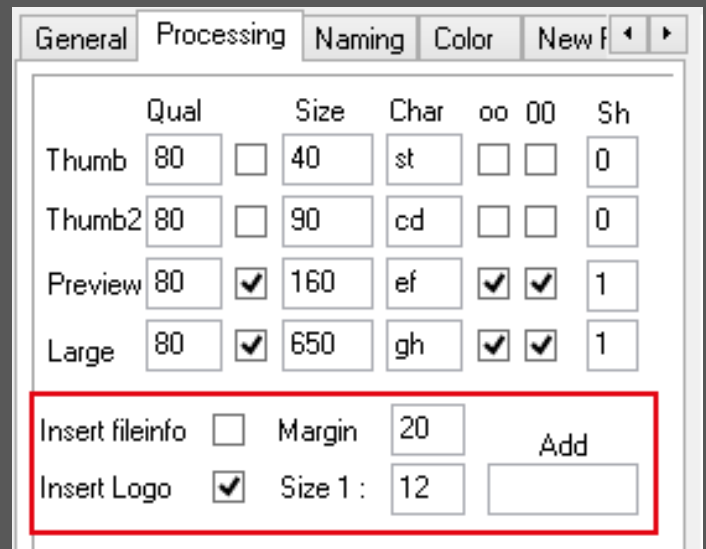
General | Processing | Naming | Color | New F

| | Qual | | Size | Char | oo | OO | Sh |
|---|---|---|---|---|---|---|---|
| Thumb | 80 | ☐ | 40 | st | ☐ | ☐ | 0 |
| Thumb2 | 80 | ☐ | 90 | cd | ☐ | ☐ | 0 |
| Preview | 80 | ☑ | 160 | ef | ☑ | ☑ | 1 |
| Large | 80 | ☑ | 650 | gh | ☑ | ☑ | 1 |

Insert fileinfo ☐ Margin 20 Add

Insert Logo ☑ Size 1 : 12